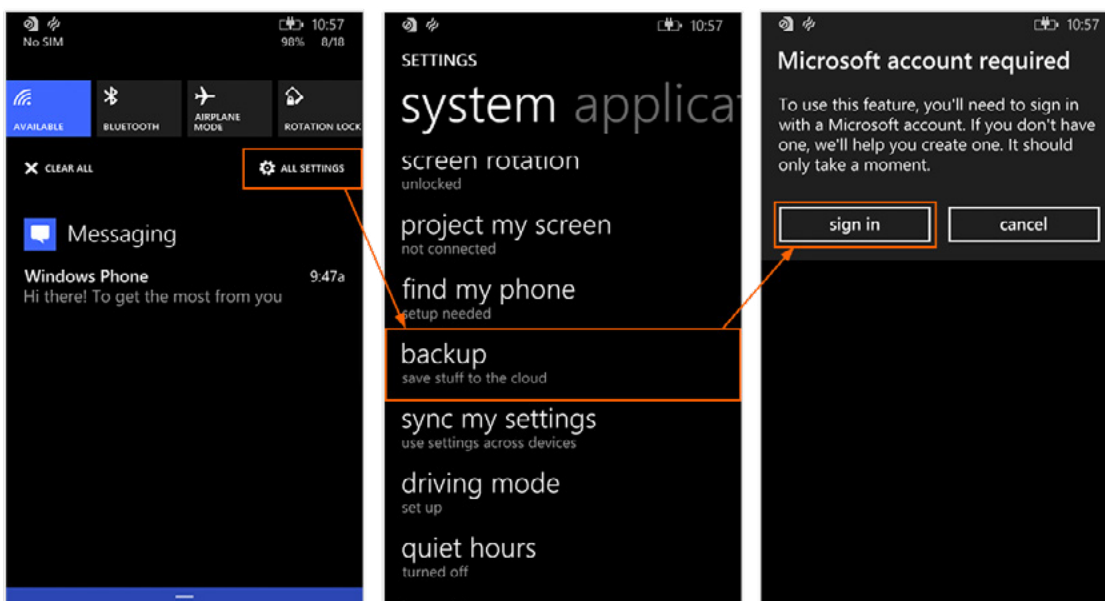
No SIM
10:57
98% 8/18

AVAILABLE
BLUETOOTH
AIRPLANE MODE
ROTATION LOCK

CLEAR ALL
ALL SETTINGS

Messaging
Windows Phone
9:47a
Hi there! To get the most from you

10:57
SETTINGS
system applica
screen rotation
unlocked
project my screen
not connected
find my phone
setup needed
backup
save stuff to the cloud
sync my settings
use settings across devices
driving mode
set up
quiet hours
turned off

10:57
Microsoft account required
To use this feature, you'll need to sign in with a Microsoft account. If you don't have one, we'll help you create one. It should only take a moment.
sign in
cancel